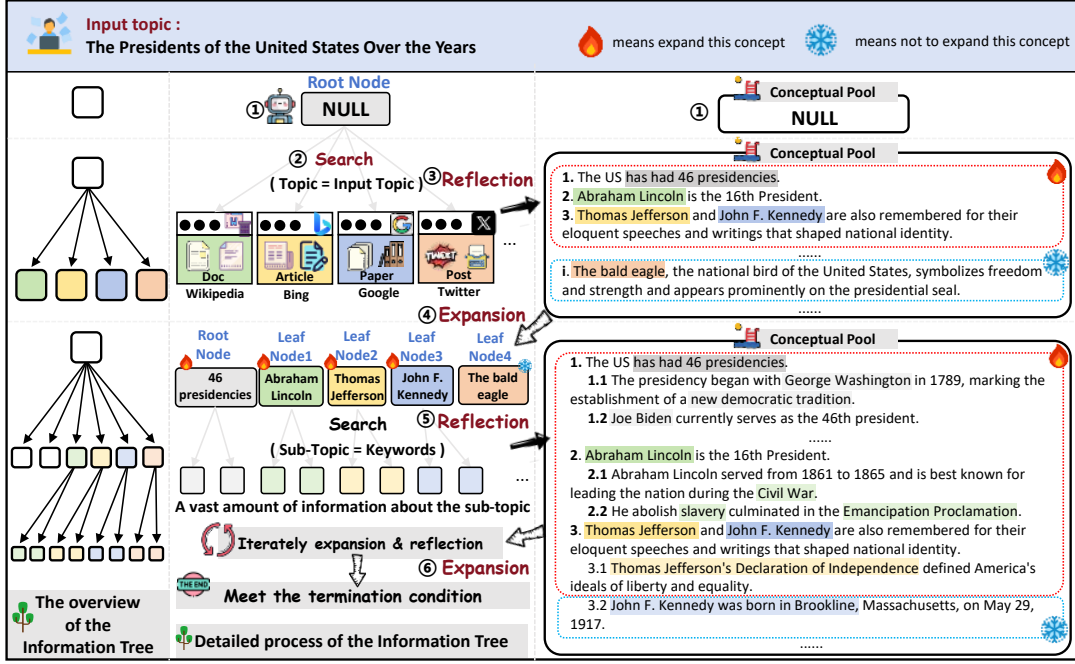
Input topic :
The Presidents of the United States Over the Years

means expand this concept

means not to expand this concept

Root Node

① NULL

② Search

( Topic = Input Topic )

③ Reflection

Doc
Wikipedia

Article
Bing

Paper
Google

TWEET
Post
Twitter

...

① Conceptual Pool
NULL

Conceptual Pool

1. The US has had 46 presidencies.
2. Abraham Lincoln is the 16th President.
3. Thomas Jefferson and John F. Kennedy are also remembered for their eloquent speeches and writings that shaped national identity.
......
i. The bald eagle, the national bird of the United States, symbolizes freedom and strength and appears prominently on the presidential seal.
......

④ Expansion

Root Node

Leaf Node1

Leaf Node2

Leaf Node3

Leaf Node4

46 presidencies

Abraham Lincoln

Thomas Jefferson

John F. Kennedy

The bald eagle

Search

⑤ Reflection

( Sub-Topic = Keywords )

...

A vast amount of information about the sub-topic

Iterately expansion & reflection

⑥ Expansion

THE END

Meet the termination condition

The overview of the Information Tree

Detailed process of the Information Tree

Conceptual Pool

1. The US has had 46 presidencies.
1.1 The presidency began with George Washington in 1789, marking the establishment of a new democratic tradition.
1.2 Joe Biden currently serves as the 46th president.
......
2. Abraham Lincoln is the 16th President.
2.1 Abraham Lincoln served from 1861 to 1865 and is best known for leading the nation during the Civil War.
2.2 He abolish slavery culminated in the Emancipation Proclamation.
3. Thomas Jefferson and John F. Kennedy are also remembered for their eloquent speeches and writings that shaped national identity.
3.1 Thomas Jefferson's Declaration of Independence defined America's ideals of liberty and equality.
3.2 John F. Kennedy was born in Brookline, Massachusetts, on May 29, 1917.
......